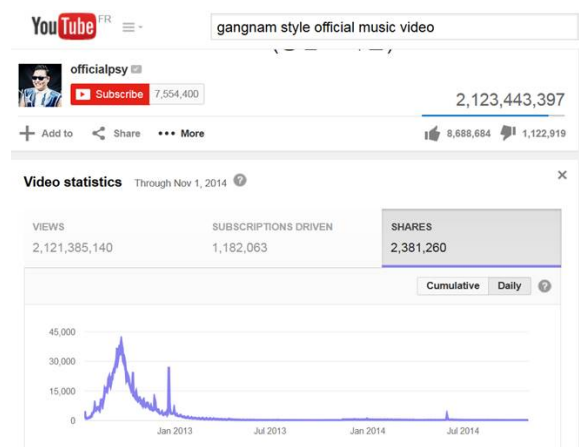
YouTube FR

gangnam style official music video

officialpsy

Subscribe 7,554,400

2,123,443,397

Add to Share ••• More

8,688,684 1,122,919

Video statistics Through Nov 1, 2014

×

| VIEWS | SUBSCRIPTIONS DRIVEN | SHARES |
|---|---|---|
| 2,121,385,140 | 1,182,063 | 2,381,260 |

Cumulative Daily ?

45,000
30,000
15,000
0

Jan 2013 Jul 2013 Jan 2014 Jul 2014